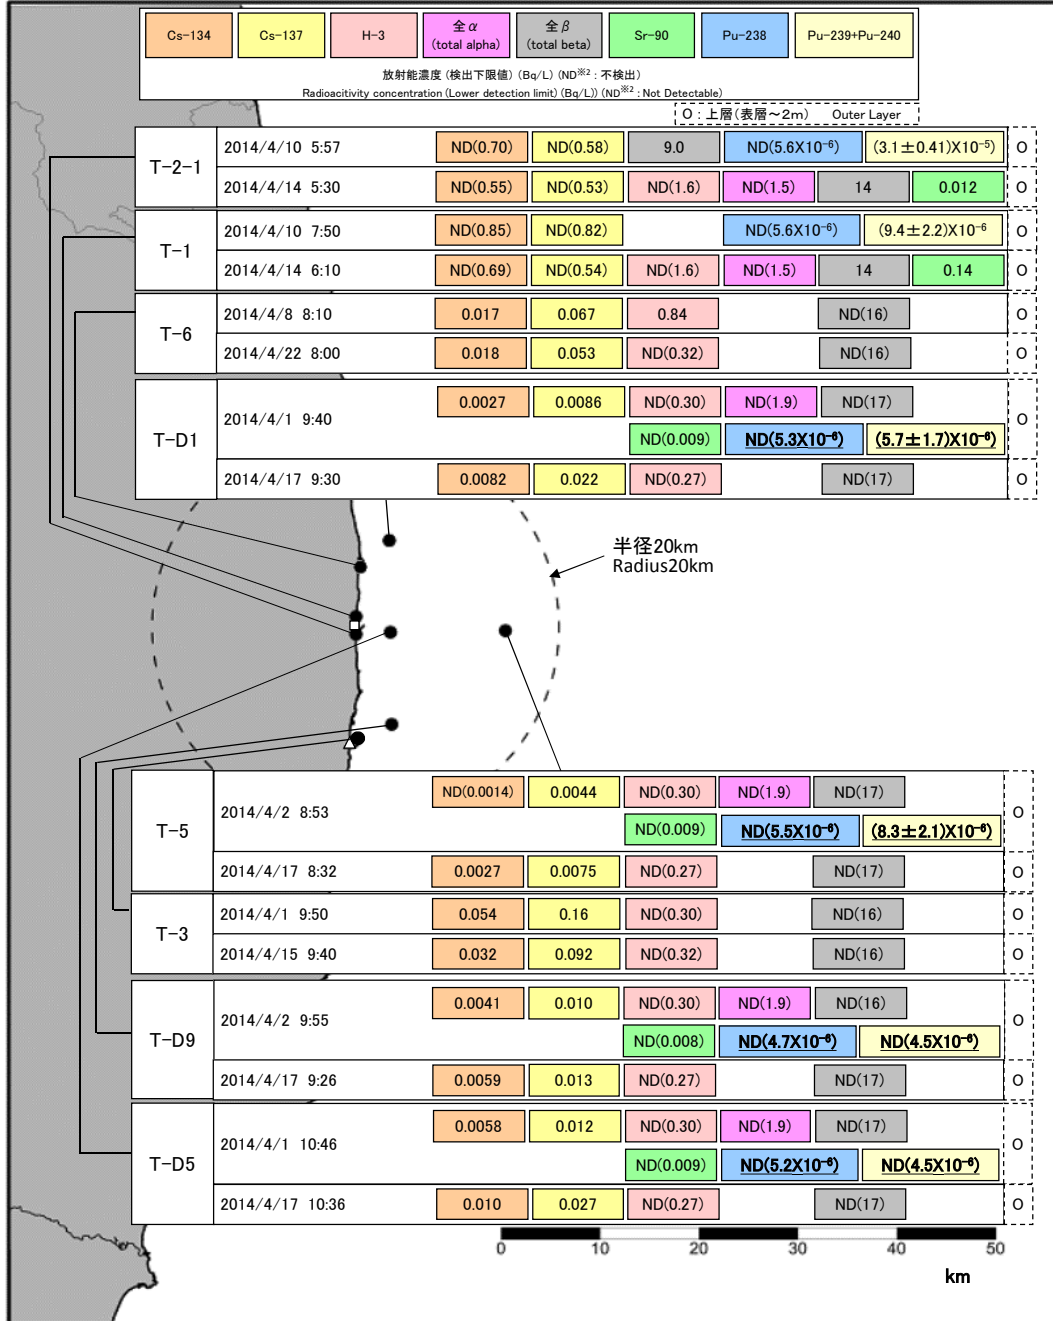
Cs-134 | Cs-137 | H-3 | 全α (total alpha) | 全β (total beta) | Sr-90 | Pu-238 | Pu-239+Pu-240

放射能濃度（検出下限値）(Bq/L) (ND※2：不検出)
Radioacitivity concentration (Lower detection limit) (Bq/L)) (ND※2 : Not Detectable)

O：上層(表層～2m)　Outer Layer

| | | | | | | | | | | |
|---|---|---|---|---|---|---|---|---|---|---|
| T-2-1 | 2014/4/10 5:57 | ND(0.70) | ND(0.58) | | 9.0 | | ND(5.6X10$^{-6}$) | (3.1±0.41)X10$^{-5}$) | O |
| | 2014/4/14 5:30 | ND(0.55) | ND(0.53) | ND(1.6) | ND(1.5) | 14 | 0.012 | | O |
| T-1 | 2014/4/10 7:50 | ND(0.85) | ND(0.82) | | | | ND(5.6X10$^{-6}$) | (9.4±2.2)X10$^{-6}$ | O |
| | 2014/4/14 6:10 | ND(0.69) | ND(0.54) | ND(1.6) | ND(1.5) | 14 | 0.14 | | O |
| T-6 | 2014/4/8 8:10 | 0.017 | 0.067 | 0.84 | | ND(16) | | | O |
| | 2014/4/22 8:00 | 0.018 | 0.053 | ND(0.32) | | ND(16) | | | O |
| T-D1 | 2014/4/1 9:40 | 0.0027 | 0.0086 | ND(0.30) | ND(1.9) | ND(17) | | | O |
| | | | | ND(0.009) | ND(5.3X10$^{-6}$) | (5.7±1.7)X10$^{-6}$) | | | |
| | 2014/4/17 9:30 | 0.0082 | 0.022 | ND(0.27) | | ND(17) | | | O |

半径20km
Radius20km

| | | | | | | | | | |
|---|---|---|---|---|---|---|---|---|---|
| T-5 | 2014/4/2 8:53 | ND(0.0014) | 0.0044 | ND(0.30) | ND(1.9) | ND(17) | | O |
| | | | | ND(0.009) | ND(5.5X10$^{-6}$) | (8.3±2.1)X10$^{-6}$) | | |
| | 2014/4/17 8:32 | 0.0027 | 0.0075 | ND(0.27) | | ND(17) | | O |
| T-3 | 2014/4/1 9:50 | 0.054 | 0.16 | ND(0.30) | | ND(16) | | O |
| | 2014/4/15 9:40 | 0.032 | 0.092 | ND(0.32) | | ND(16) | | O |
| T-D9 | 2014/4/2 9:55 | 0.0041 | 0.010 | ND(0.30) | ND(1.9) | ND(16) | | O |
| | | | | ND(0.008) | ND(4.7X10$^{-6}$) | ND(4.5X10$^{-6}$) | | |
| | 2014/4/17 9:26 | 0.0059 | 0.013 | ND(0.27) | | ND(17) | | O |
| T-D5 | 2014/4/1 10:46 | 0.0058 | 0.012 | ND(0.30) | ND(1.9) | ND(17) | | O |
| | | | | ND(0.009) | ND(5.2X10$^{-6}$) | ND(4.5X10$^{-6}$) | | |
| | 2014/4/17 10:36 | 0.010 | 0.027 | ND(0.27) | | ND(17) | | O |

0 10 20 30 40 50
km